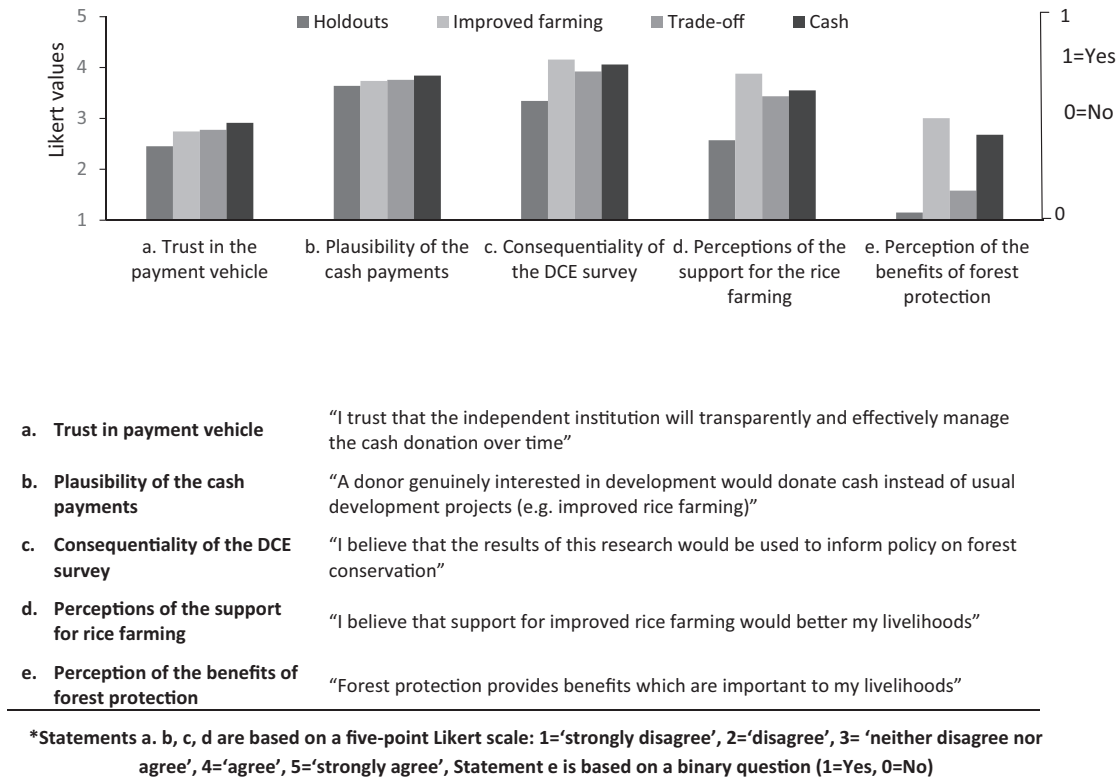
Holdouts Improved farming Trade-off Cash

Likert values

5
4
3
2
1

1
1=Yes
0=No
0

a. Trust in the payment vehicle
b. Plausibility of the cash payments
c. Consequentiality of the DCE survey
d. Perceptions of the support for the rice farming
e. Perception of the benefits of forest protection

| | |
|---|---|
| **a. Trust in payment vehicle** | "I trust that the independent institution will transparently and effectively manage the cash donation over time" |
| **b. Plausibility of the cash payments** | "A donor genuinely interested in development would donate cash instead of usual development projects (e.g. improved rice farming)" |
| **c. Consequentiality of the DCE survey** | "I believe that the results of this research would be used to inform policy on forest conservation" |
| **d. Perceptions of the support for rice farming** | "I believe that support for improved rice farming would better my livelihoods" |
| **e. Perception of the benefits of forest protection** | "Forest protection provides benefits which are important to my livelihoods" |

**\*Statements a. b, c, d are based on a five-point Likert scale: 1='strongly disagree', 2='disagree', 3= 'neither disagree nor agree', 4='agree', 5='strongly agree', Statement e is based on a binary question (1=Yes, 0=No)**